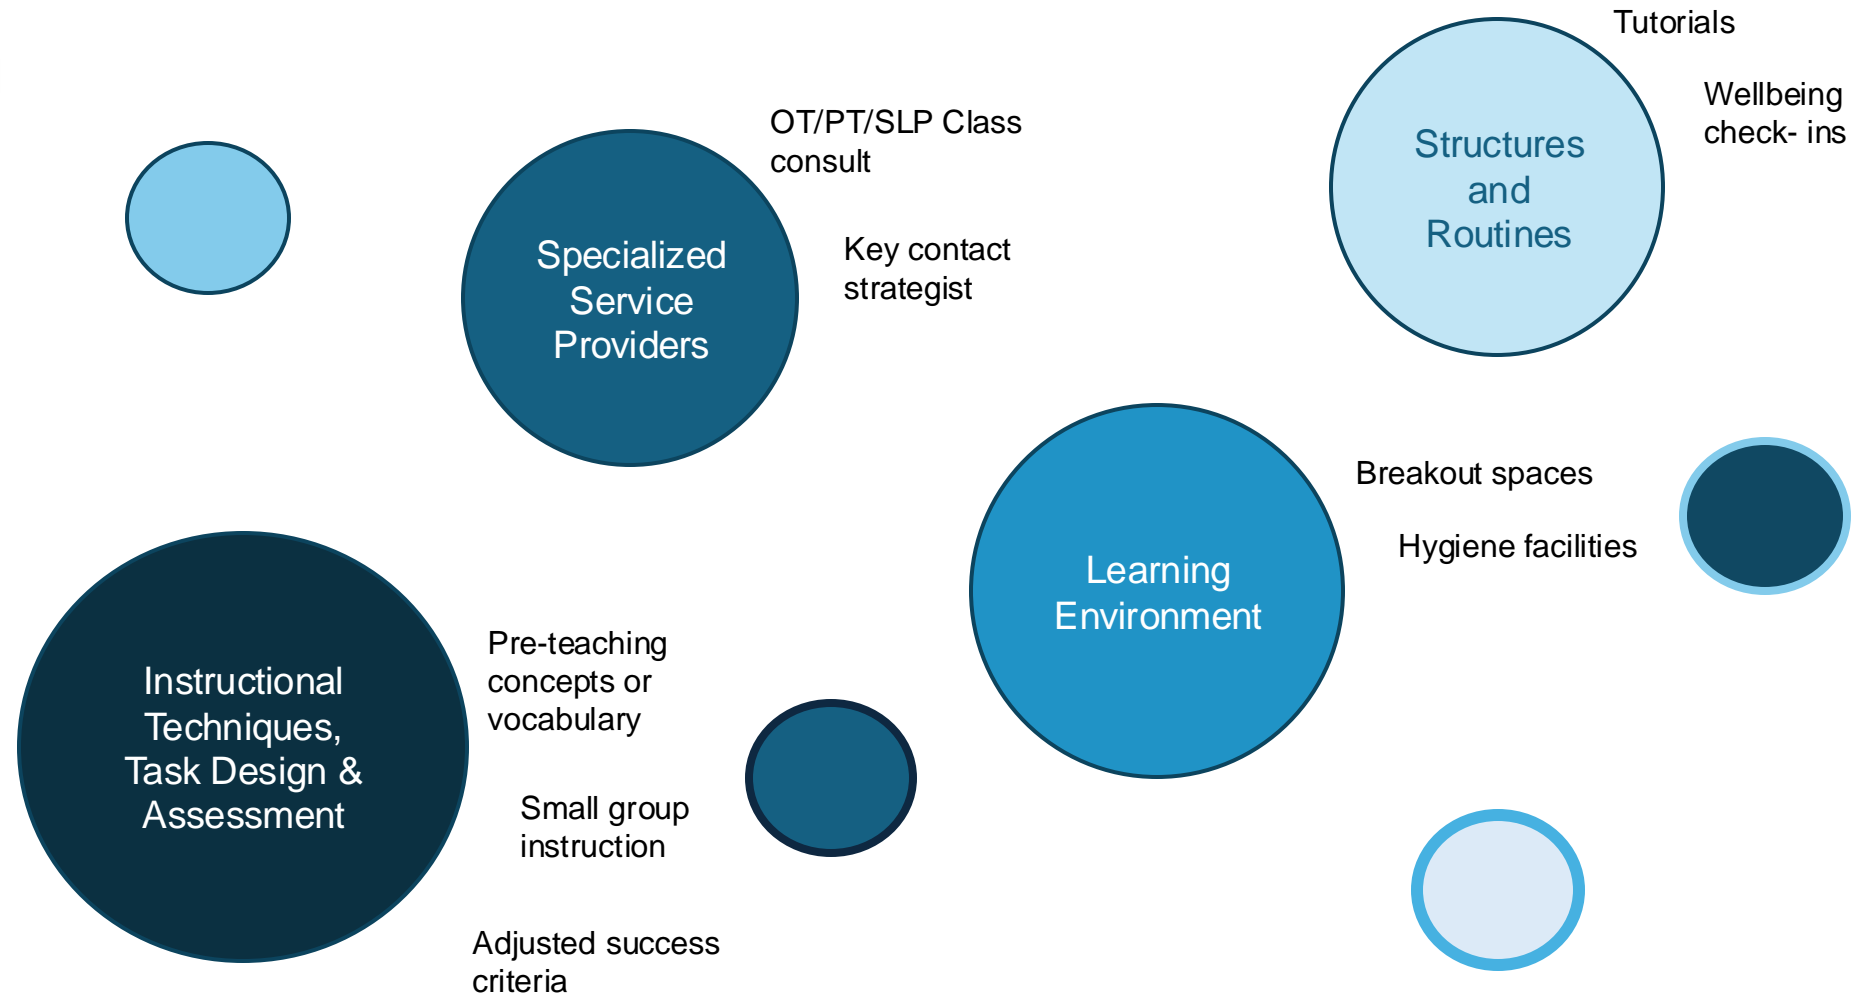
Specialized Service Providers

OT/PT/SLP Class consult

Key contact strategist

Structures and Routines

Tutorials

Wellbeing check- ins

Learning Environment

Breakout spaces

Hygiene facilities

Instructional Techniques, Task Design & Assessment

Pre-teaching concepts or vocabulary

Small group instruction

Adjusted success criteria